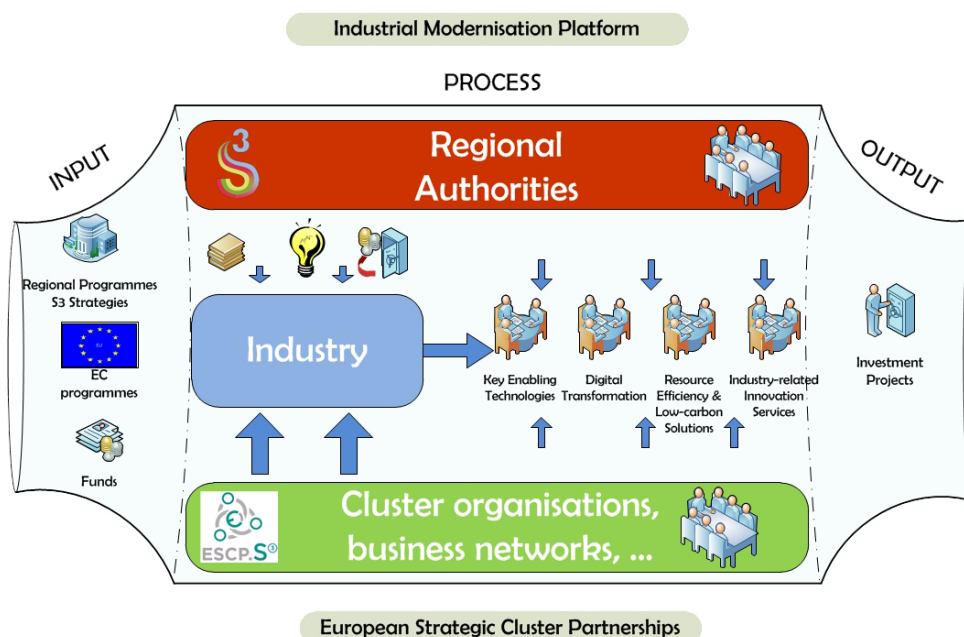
Industrial Modernisation Platform

PROCESS

INPUT

OUTPUT

Regional Authorities

Regional Programmes S3 Strategies

EC programmes

Funds

Industry

Key Enabling Technologies

Digital Transformation

Resource Efficiency & Low-carbon Solutions

Industry-related Innovation Services

Investment Projects

ESCP.S³

Cluster organisations, business networks, ...

European Strategic Cluster Partnerships